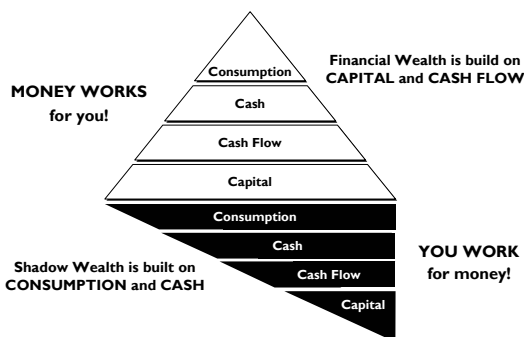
MONEY WORKS
for you!

Consumption
Cash
Cash Flow
Capital

Financial Wealth is build on CAPITAL and CASH FLOW

Consumption
Cash
Cash Flow
Capital

Shadow Wealth is built on CONSUMPTION and CASH

YOU WORK
for money!